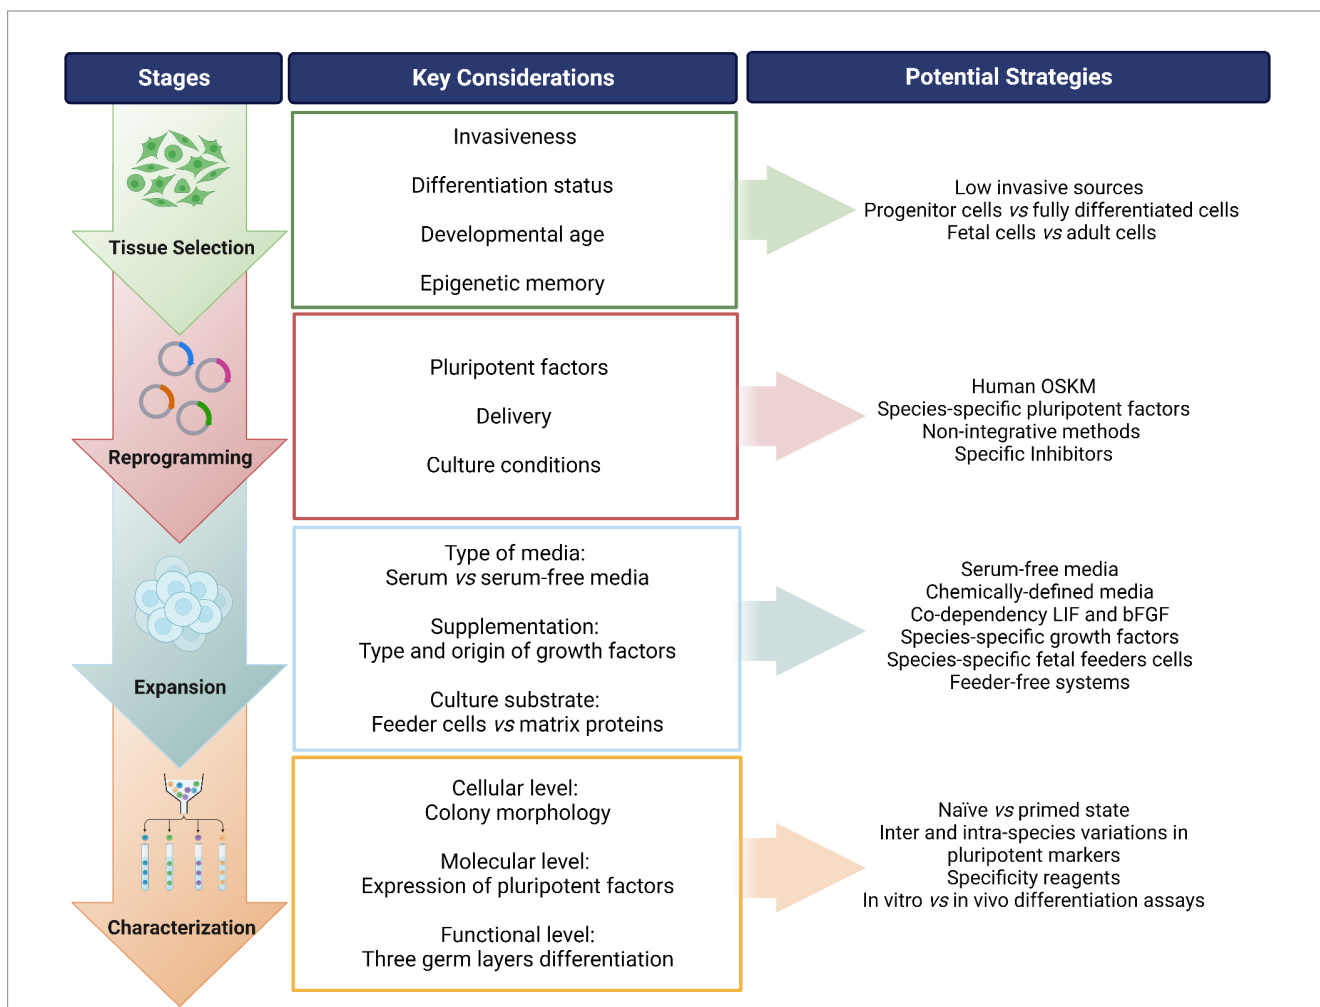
| Stages | Key Considerations | Potential Strategies |
|---|---|---|
| Tissue Selection | Invasiveness<br>Differentiation status<br>Developmental age<br>Epigenetic memory | Low invasive sources<br>Progenitor cells *vs* fully differentiated cells<br>Fetal cells *vs* adult cells |
| Reprogramming | Pluripotent factors<br>Delivery<br>Culture conditions | Human OSKM<br>Species-specific pluripotent factors<br>Non-integrative methods<br>Specific Inhibitors |
| Expansion | Type of media:<br>Serum *vs* serum-free media<br>Supplementation:<br>Type and origin of growth factors<br>Culture substrate:<br>Feeder cells *vs* matrix proteins | Serum-free media<br>Chemically-defined media<br>Co-dependency LIF and bFGF<br>Species-specific growth factors<br>Species-specific fetal feeders cells<br>Feeder-free systems |
| Characterization | Cellular level:<br>Colony morphology<br>Molecular level:<br>Expression of pluripotent factors<br>Functional level:<br>Three germ layers differentiation | Naïve *vs* primed state<br>Inter and intra-species variations in pluripotent markers<br>Specificity reagents<br>In vitro *vs* in vivo differentiation assays |